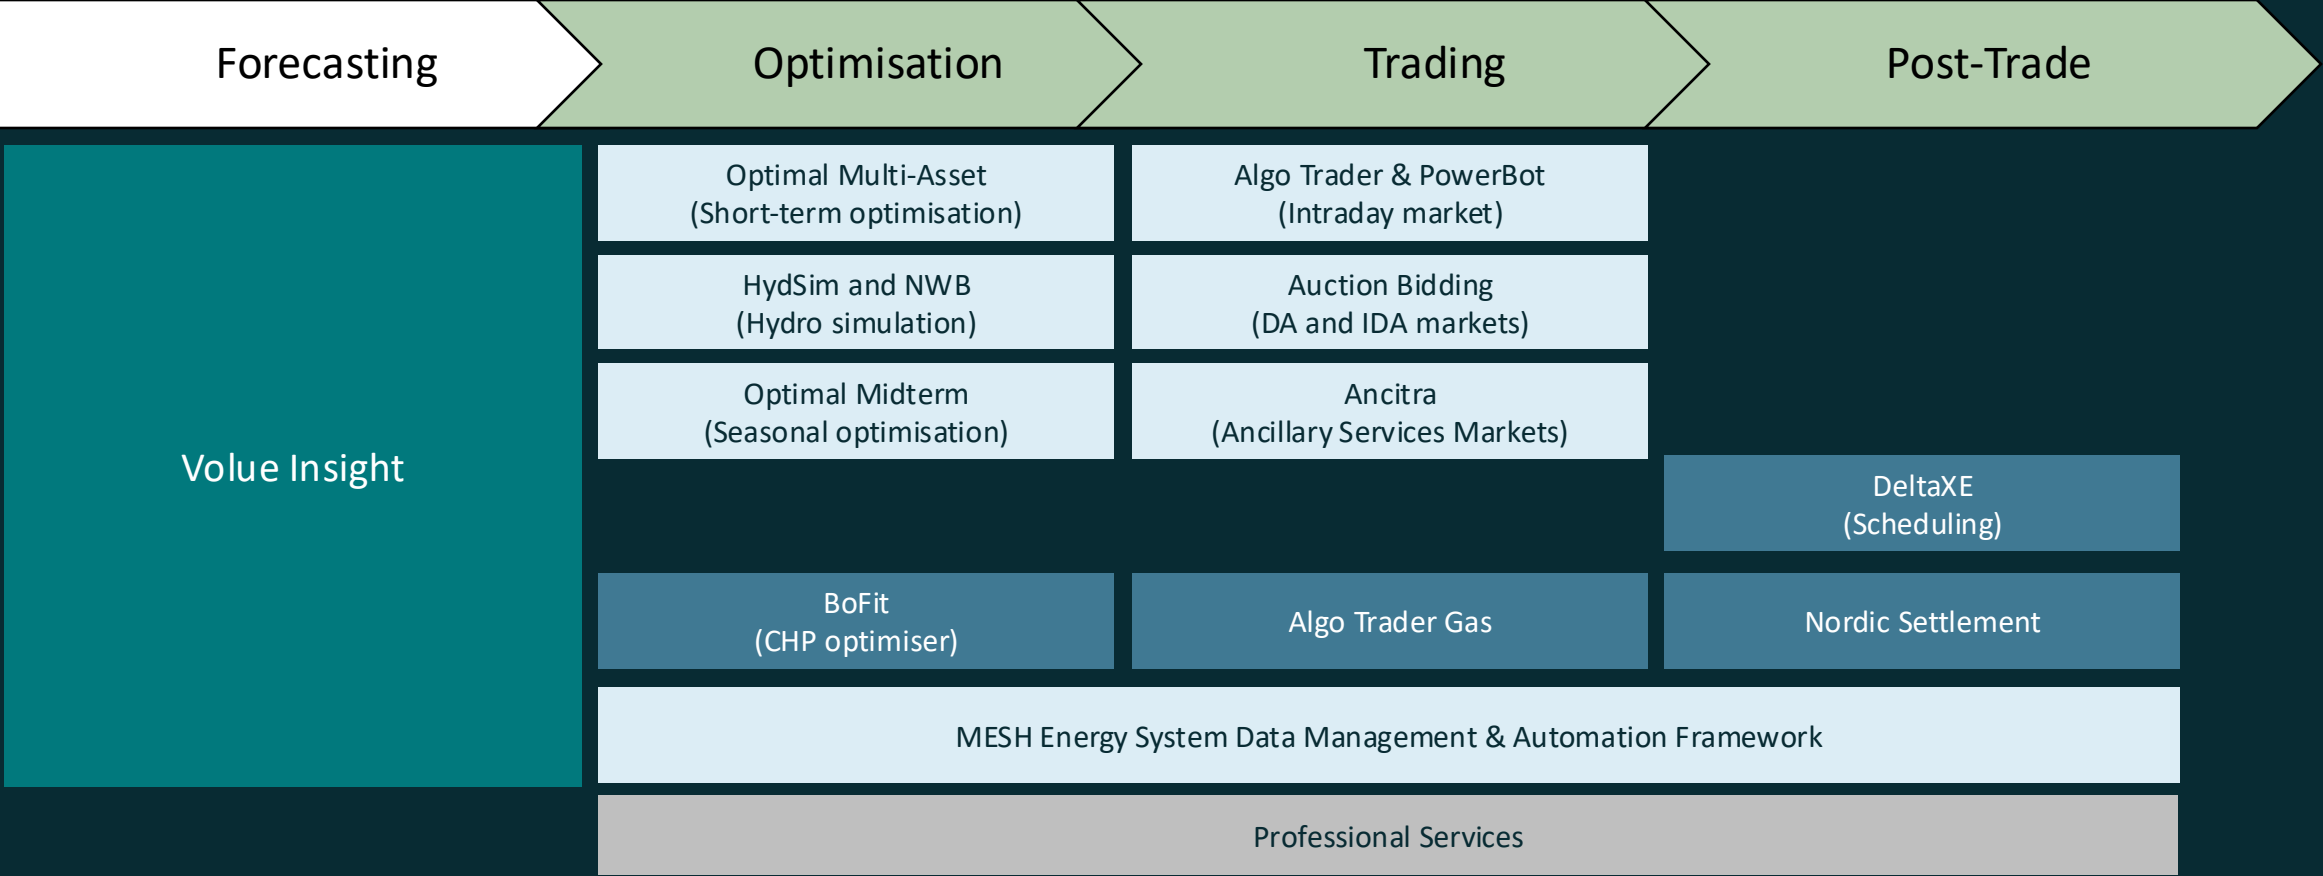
Forecasting

Optimisation

Trading

Post-Trade

Volue Insight

Optimal Multi-Asset
(Short-term optimisation)

HydSim and NWB
(Hydro simulation)

Optimal Midterm
(Seasonal optimisation)

Algo Trader & PowerBot
(Intraday market)

Auction Bidding
(DA and IDA markets)

Ancitra
(Ancillary Services Markets)

DeltaXE
(Scheduling)

BoFit
(CHP optimiser)

Algo Trader Gas

Nordic Settlement

MESH Energy System Data Management & Automation Framework

Professional Services